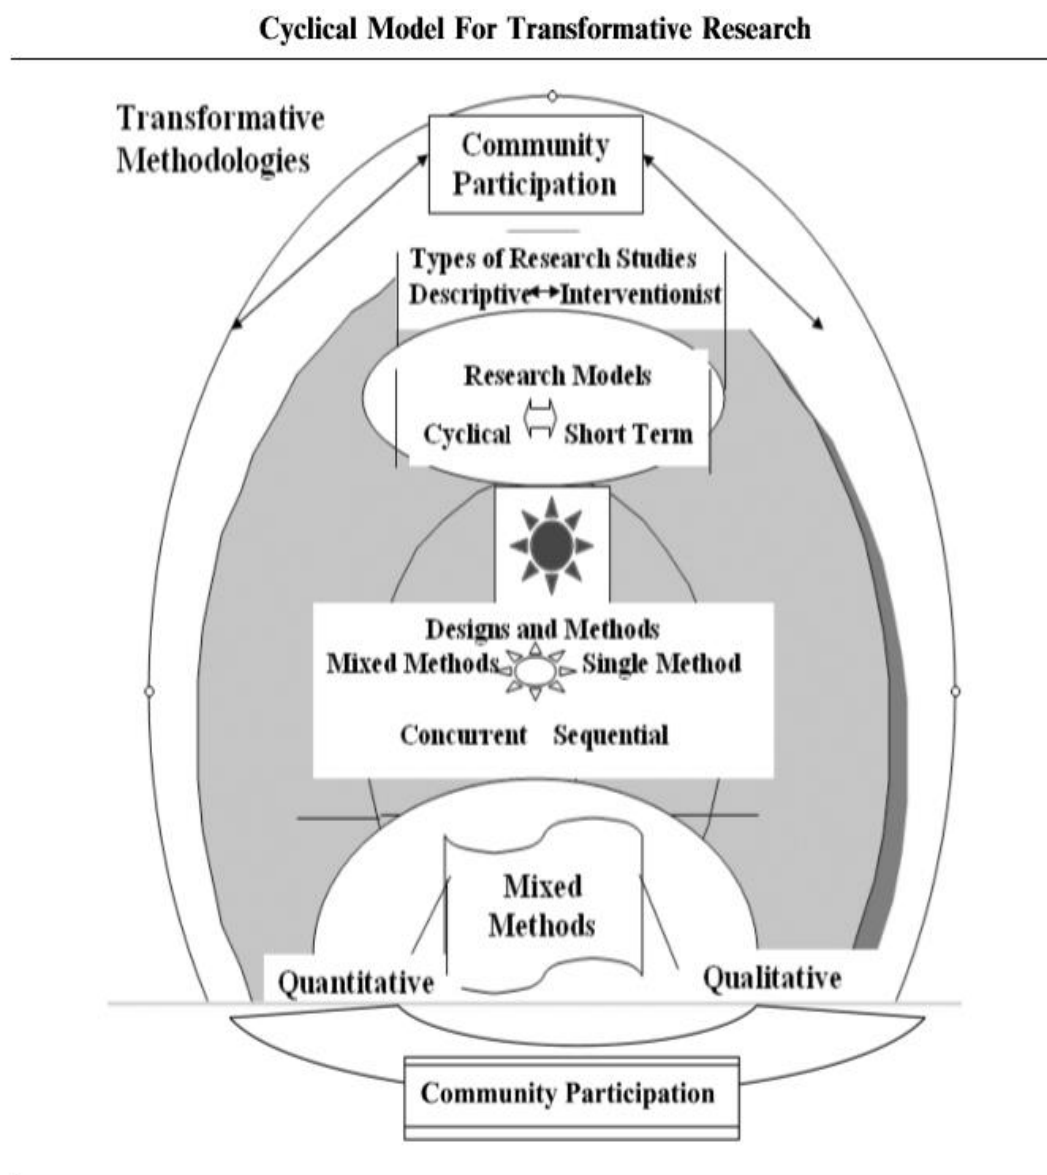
Cyclical Model For Transformative Research

Transformative Methodologies

Community Participation

Types of Research Studies
Descriptive Interventionist

Research Models
Cyclical Short Term

Designs and Methods
Mixed Methods Single Method

Concurrent Sequential

Mixed Methods

Quantitative

Qualitative

Community Participation